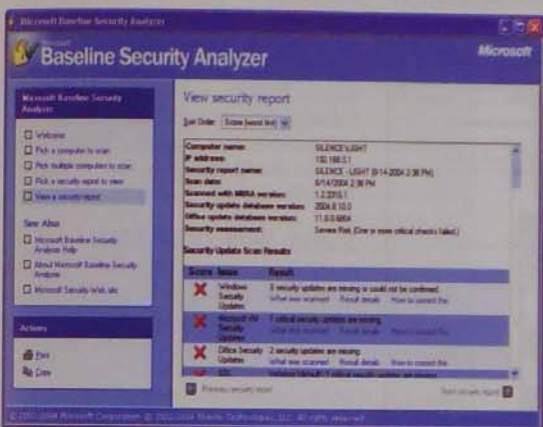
Microsoft Baseline Security Analyzer

Microsoft
Baseline Security Analyzer

Microsoft

Microsoft Baseline Security Analyzer

Welcome
Pick a computer to scan
Pick multiple computers to scan
Pick a security report to view
View a security report

See Also

Microsoft Baseline Security Analyzer Help
About Microsoft Baseline Security Analyzer
Microsoft Security Web site

Actions

Print
Copy

View security report

Sort Order: Score (worst first)

| | |
|---|---|
| Computer name: | SILENCE\LIGHT |
| IP address: | 192.168.0.1 |
| Security report name: | SILENCE - LIGHT (9-14-2004 2-36 PM) |
| Scan date: | 9/14/2004 2:36 PM |
| Scanned with MBSA version: | 1.2.3316.1 |
| Security update database version: | 2004.8.10.0 |
| Office update database version: | 11.6.0.6804 |
| Security assessment: | Severe Risk (One or more critical checks failed.) |

Security Update Scan Results

| Score | Issue | Result |
|---|---|---|
| ✗ | Windows Security Updates | 5 security updates are missing or could not be confirmed. What was scanned Result details How to correct this |
| ✗ | Microsoft IIS Security Updates | 1 critical security updates are missing. What was scanned Result details How to correct this |
| ✗ | Office Security Updates | 2 security updates are missing. What was scanned Result details How to correct this |
| | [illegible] | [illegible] |

Previous security report

Next security report

© 2002-2004 Microsoft Corporation. © 2002-2004 Shavlik Technologies, LLC. All rights reserved.